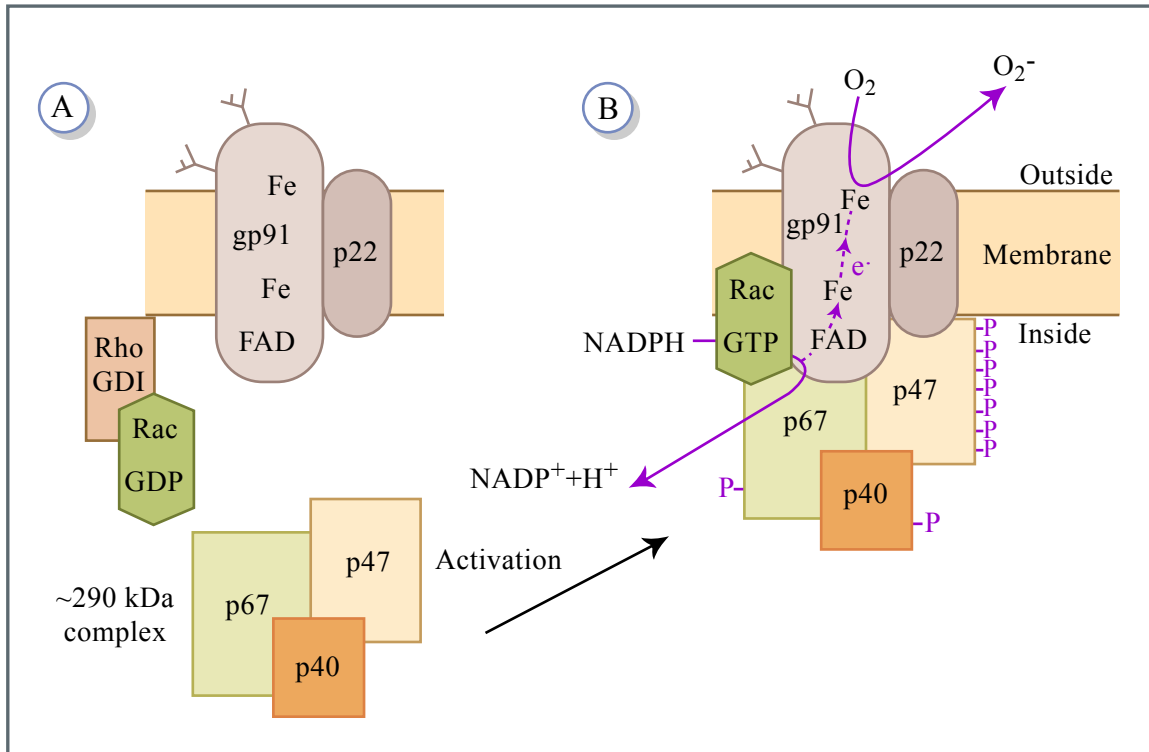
A

Fe
gp91
Fe
FAD
p22

Rho GDI
Rac GDP

p67
p47
p40

~290 kDa complex

Activation

B

$O_2$
$O_2^-$

Outside
Membrane
Inside

Fe
gp91
$e^-$
Fe
FAD
p22

Rac GTP
NADPH
$NADP^+ + H^+$

p67
p47
p40
P
P
P
P
P
P
P
P
P